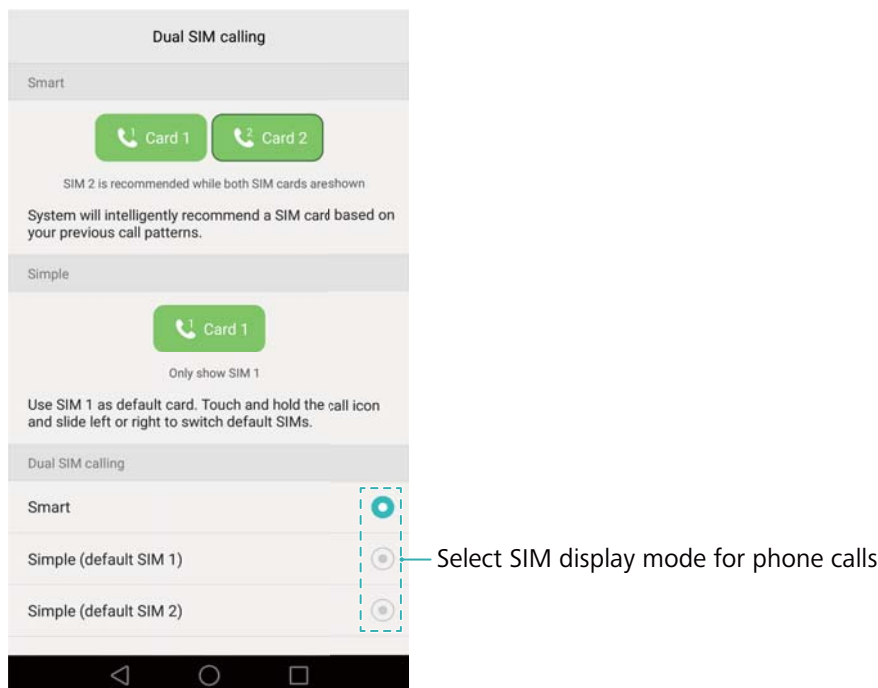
Dual SIM calling

Smart

Card 1 Card 2

SIM 2 is recommended while both SIM cards areshown

System will intelligently recommend a SIM card based on your previous call patterns.

Simple

Card 1

Only show SIM 1

Use SIM 1 as default card. Touch and hold the call icon and slide left or right to switch default SIMs.

Dual SIM calling

Smart

Simple (default SIM 1)

Simple (default SIM 2)

Select SIM display mode for phone calls